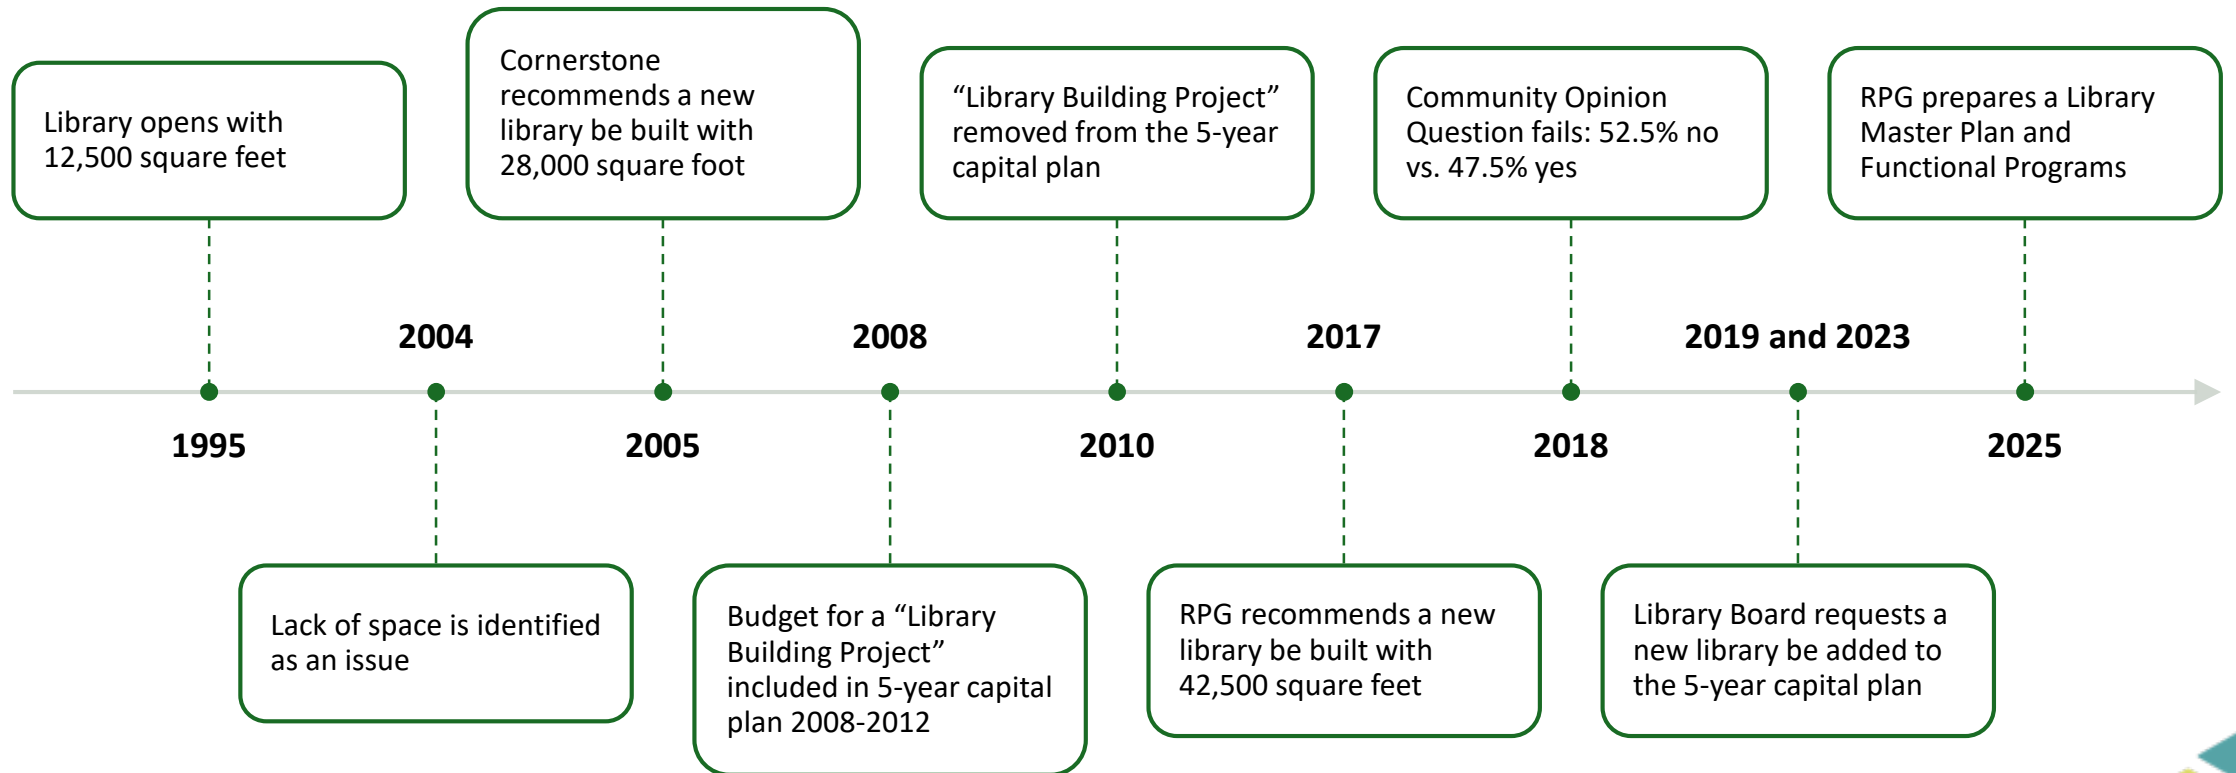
Library opens with 12,500 square feet

1995

2004

Lack of space is identified as an issue

Cornerstone recommends a new library be built with 28,000 square foot

2005

2008

Budget for a "Library Building Project" included in 5-year capital plan 2008-2012

"Library Building Project" removed from the 5-year capital plan

2010

2017

RPG recommends a new library be built with 42,500 square feet

Community Opinion Question fails: 52.5% no vs. 47.5% yes

2018

2019 and 2023

Library Board requests a new library be added to the 5-year capital plan

RPG prepares a Library Master Plan and Functional Programs

2025